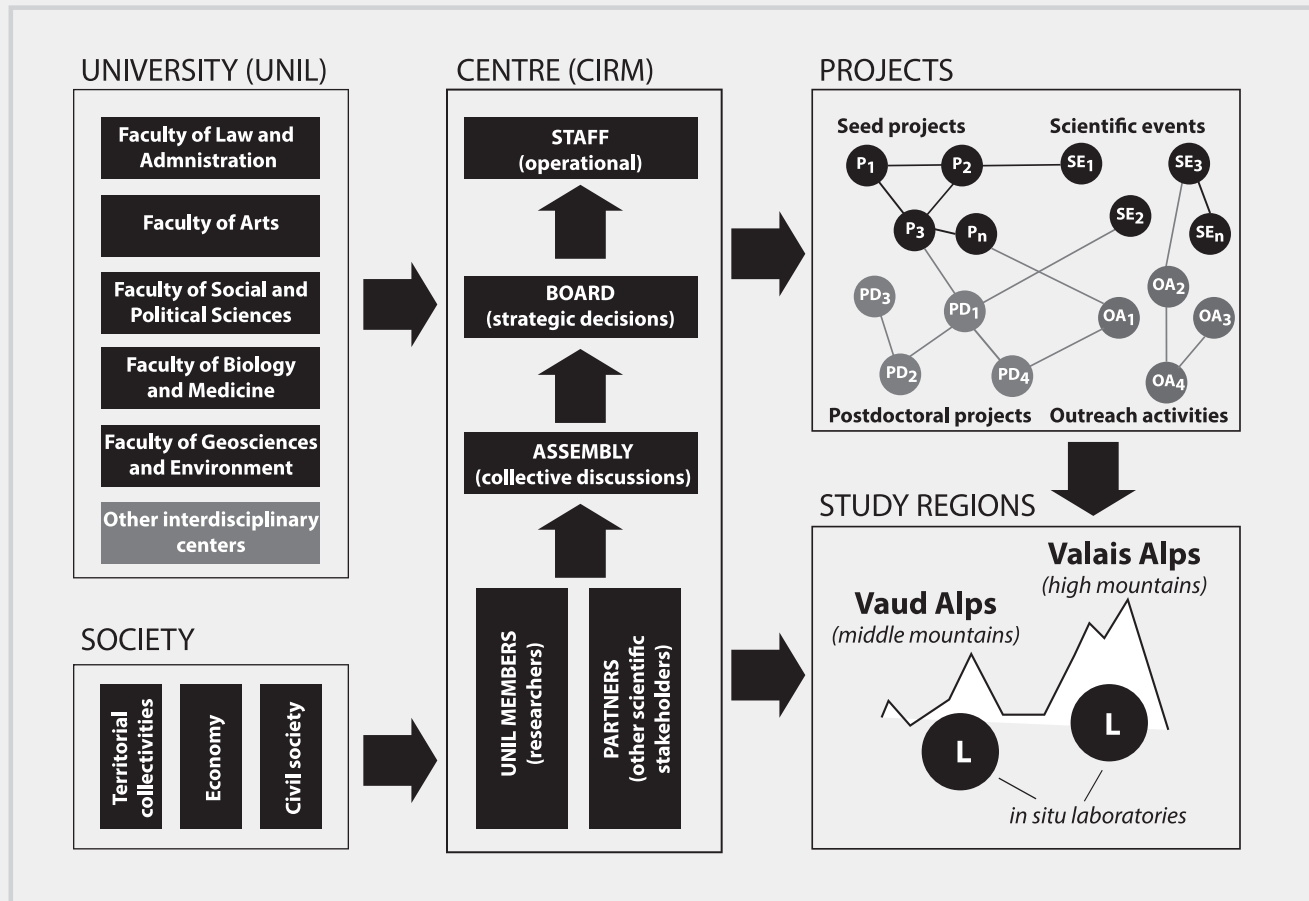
UNIVERSITY (UNIL)

Faculty of Law and Admnistration

Faculty of Arts

Faculty of Social and Political Sciences

Faculty of Biology and Medicine

Faculty of Geosciences and Environment

Other interdisciplinary centers

SOCIETY

Territorial collectivities

Economy

Civil society

CENTRE (CIRM)

STAFF (operational)

BOARD (strategic decisions)

ASSEMBLY (collective discussions)

UNIL MEMBERS (researchers)

PARTNERS (other scientific stakeholders)

PROJECTS

Seed projects

Scientific events

$P_1$ $P_2$ $SE_1$ $SE_3$ $P_3$ $P_n$ $SE_2$ $SE_n$ $PD_3$ $PD_1$ $OA_2$ $OA_1$ $OA_3$ $PD_2$ $PD_4$ $OA_4$

Postdoctoral projects

Outreach activities

STUDY REGIONS

Valais Alps
(high mountains)

Vaud Alps
(middle mountains)

L

L

in situ laboratories